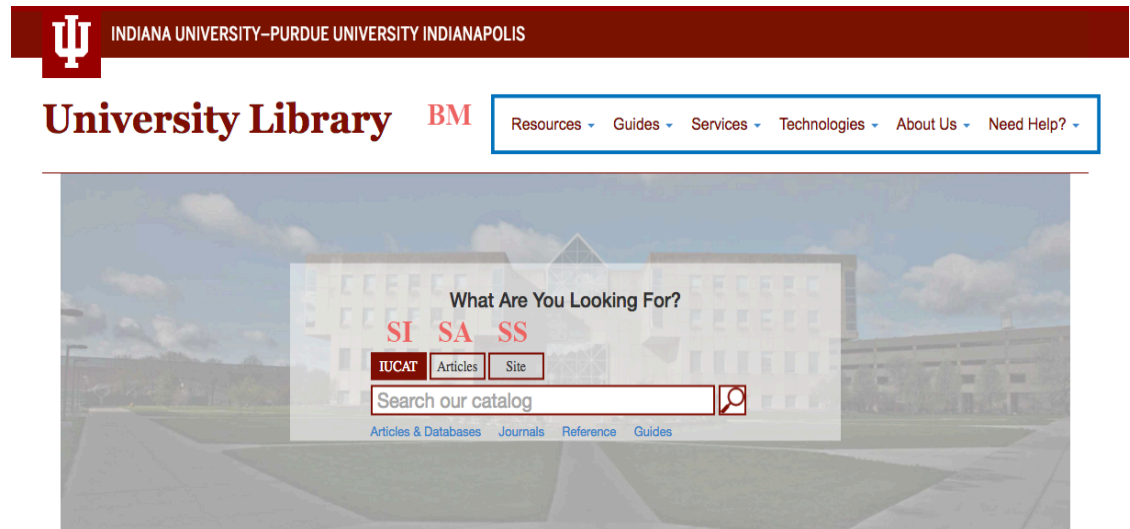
INDIANA UNIVERSITY–PURDUE UNIVERSITY INDIANAPOLIS

University Library

BM

Resources Guides Services Technologies About Us Need Help?

What Are You Looking For?

SI SA SS

IUCAT Articles Site

Search our catalog

Articles & Databases Journals Reference Guides